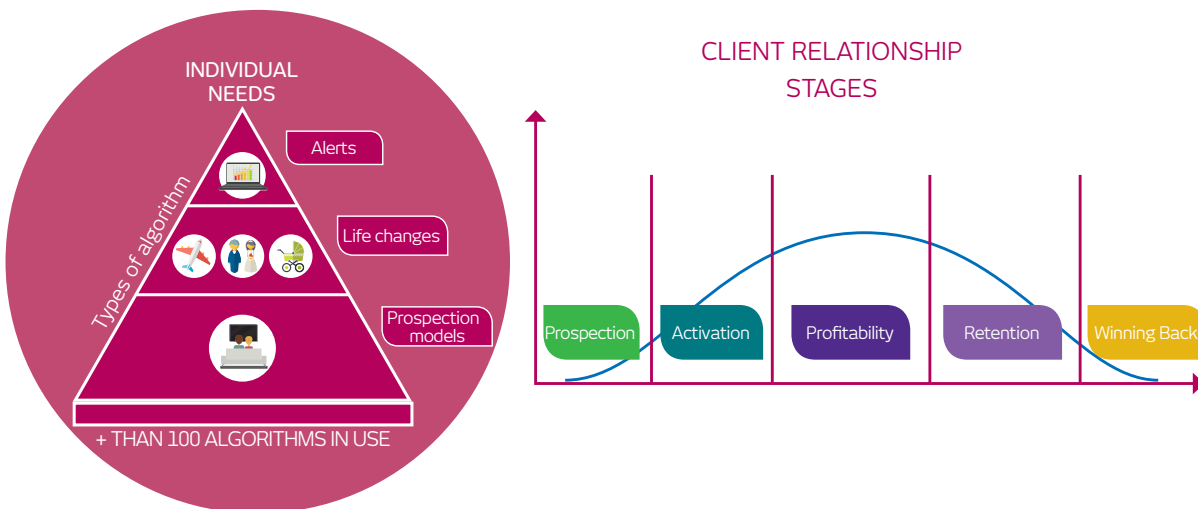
INDIVIDUAL NEEDS

Alerts

Life changes

Prospection models

Types of algorithm

+ THAN 100 ALGORITHMS IN USE

CLIENT RELATIONSHIP STAGES

Prospection

Activation

Profitability

Retention

Winning Back